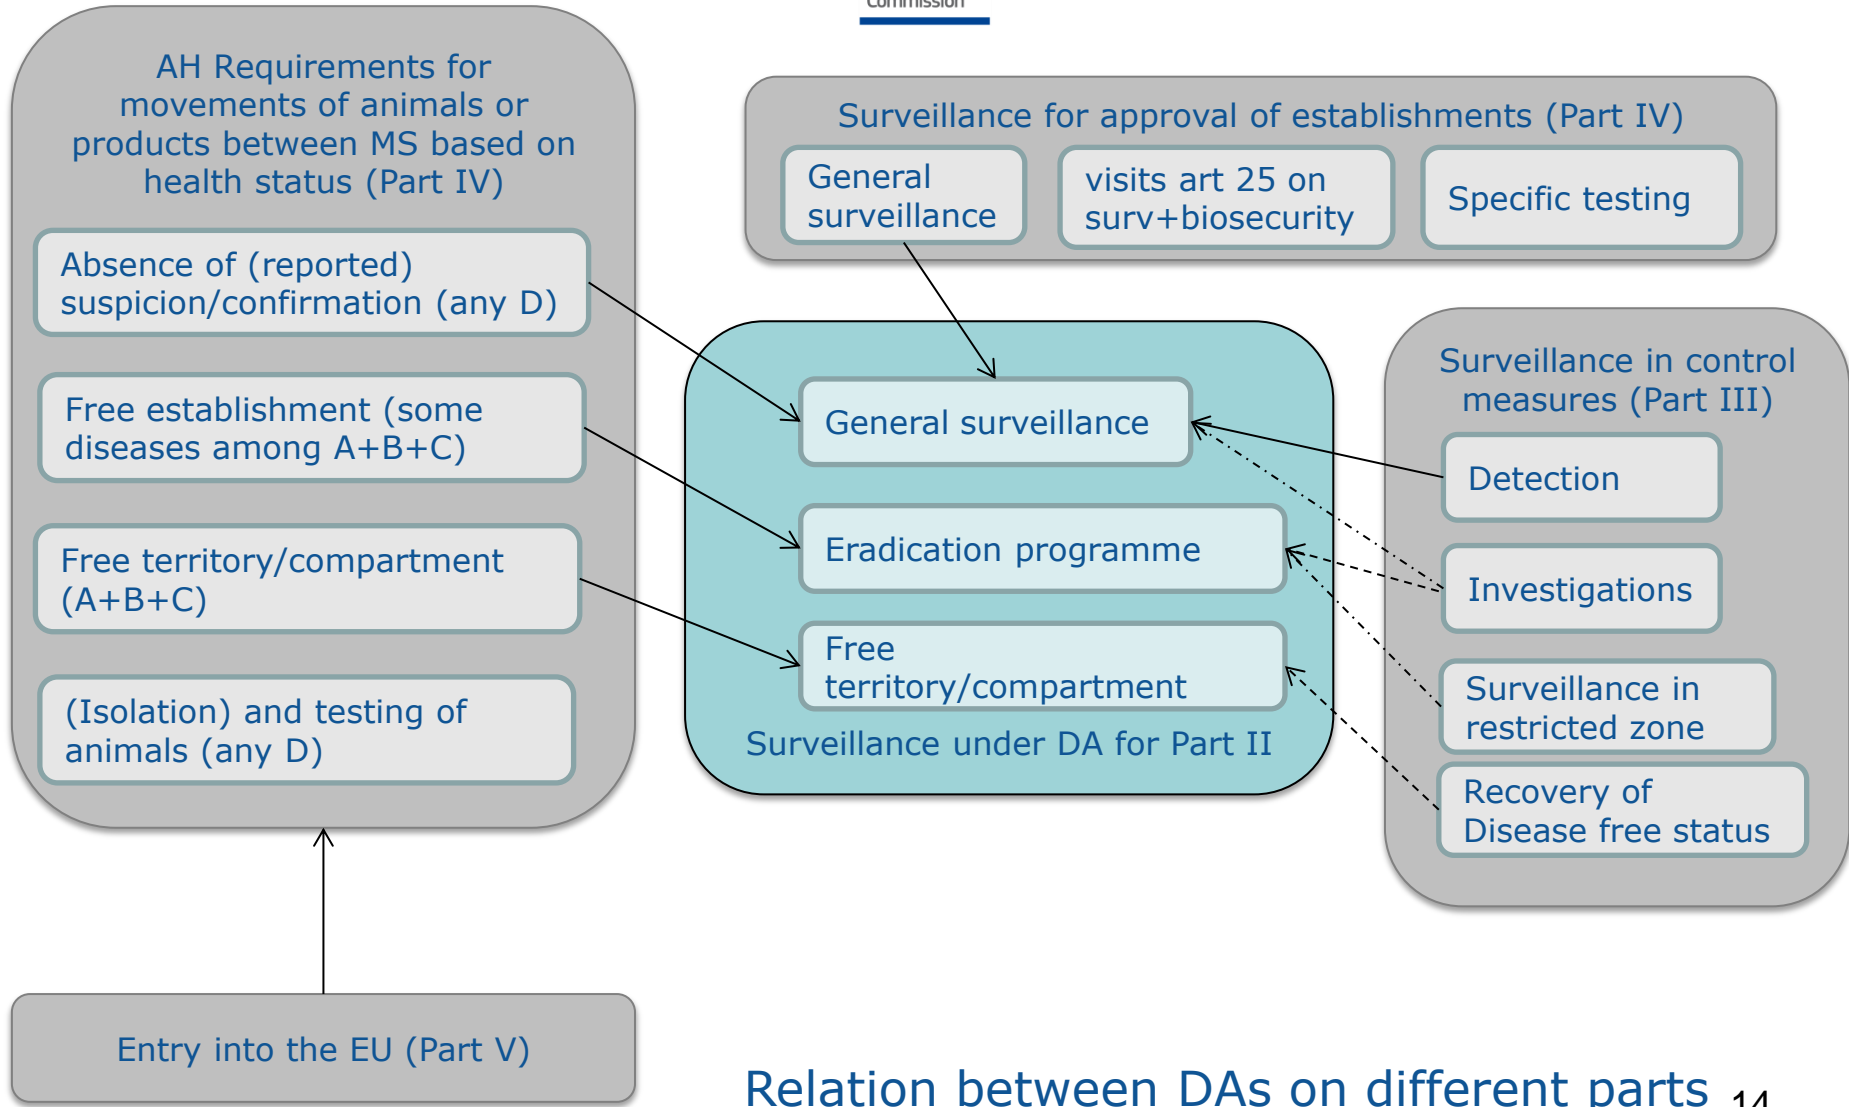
Commission

AH Requirements for movements of animals or products between MS based on health status (Part IV)

Absence of (reported) suspicion/confirmation (any D)

Free establishment (some diseases among A+B+C)

Free territory/compartment (A+B+C)

(Isolation) and testing of animals (any D)

Entry into the EU (Part V)

Surveillance for approval of establishments (Part IV)

General surveillance

visits art 25 on surv+biosecurity

Specific testing

General surveillance

Eradication programme

Free territory/compartment

Surveillance under DA for Part II

Surveillance in control measures (Part III)

Detection

Investigations

Surveillance in restricted zone

Recovery of Disease free status

Relation between DAs on different parts

14